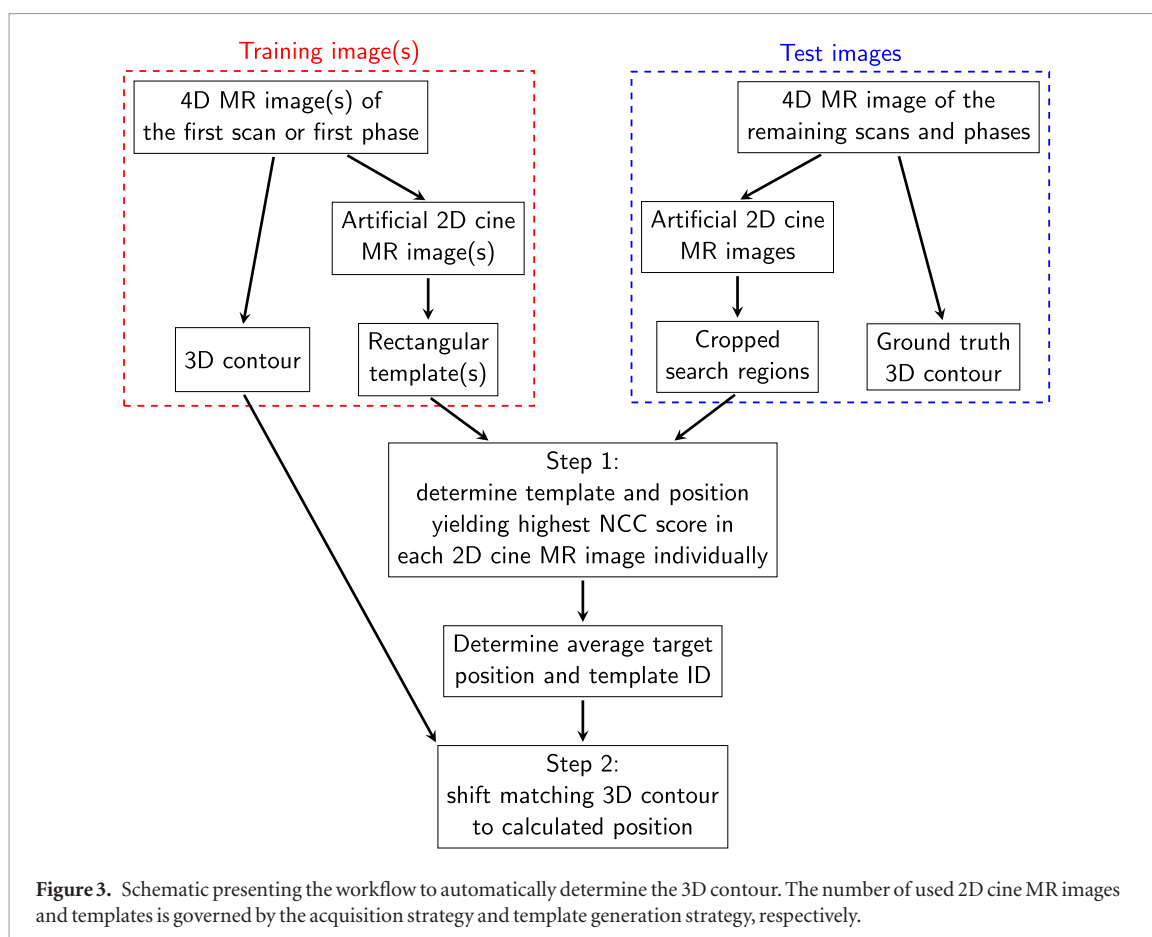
Training image(s)

4D MR image(s) of the first scan or first phase

Artificial 2D cine MR image(s)

3D contour

Rectangular template(s)

Test images

4D MR image of the remaining scans and phases

Artificial 2D cine MR images

Cropped search regions

Ground truth 3D contour

Step 1: determine template and position yielding highest NCC score in each 2D cine MR image individually

Determine average target position and template ID

Step 2: shift matching 3D contour to calculated position

**Figure 3.** Schematic presenting the workflow to automatically determine the 3D contour. The number of used 2D cine MR images and templates is governed by the acquisition strategy and template generation strategy, respectively.